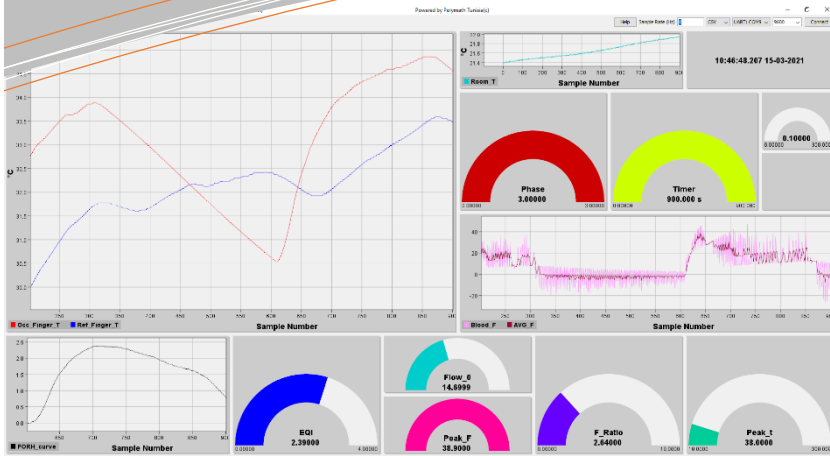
Powered by Polymath Tunisia(c)

Help Sample Rate (Hz) CSV Connect

°C

33.5
33.4
33.3
33.2
33.1
33.0
32.9
32.8
32.7
32.6
32.5
32.4
32.3
32.2
32.1
32.0

Occ_Finger_T Ref_Finger_T

Sample Number

27.0
21.4

Room_T

Sample Number

10:46:48.267 15-03-2021

Phase
3.00000

Timer
900.000 s

0.10000

Blood_F AVG_F

Sample Number

PORH_curve

Sample Number

EQI
2.39000

Flow_0
14.8999

Peak_F
38.9000

F_Ratio
2.64000

Peak_t
38.0000